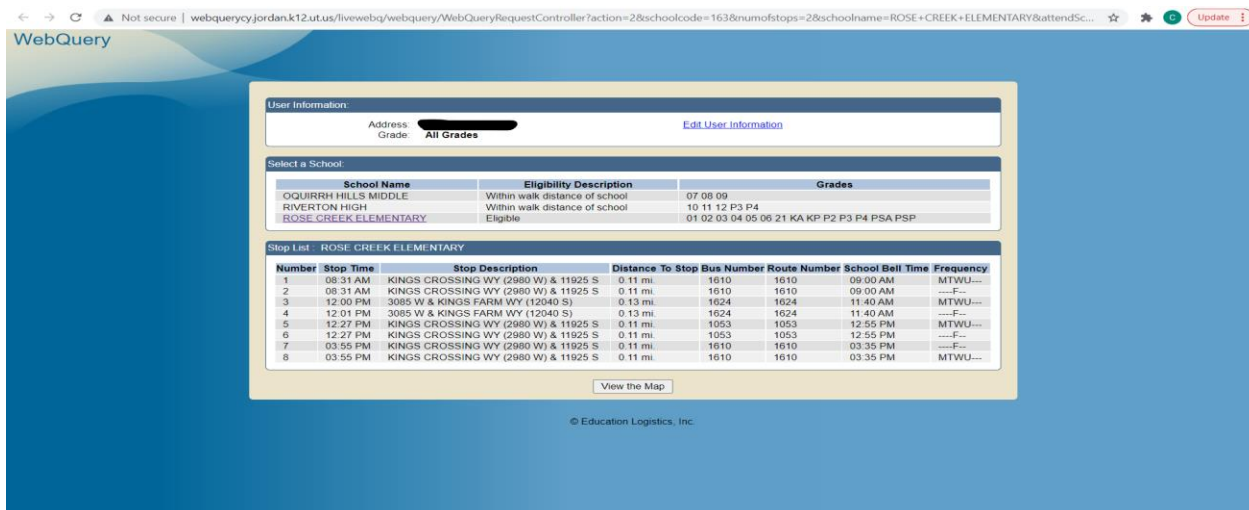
Not secure | webquerycy.jordan.k12.ut.us/livewebq/webquery/WebQueryRequestController?action=2&schoolcode=163&numofstops=2&schoolname=ROSE+CREEK+ELEMENTARY&attendSc...

C Update

WebQuery

User Information:

Address: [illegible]
Grade: All Grades

Edit User Information

Select a School:

| School Name | Eligibility Description | Grades |
|---|---|---|
| OQUIRRH HILLS MIDDLE | Within walk distance of school | 07 08 09 |
| RIVERTON HIGH | Within walk distance of school | 10 11 12 P3 P4 |
| ROSE CREEK ELEMENTARY | Eligible | 01 02 03 04 05 06 21 KA KP P2 P3 P4 PSA PSP |

Stop List : ROSE CREEK ELEMENTARY

| Number | Stop Time | Stop Description | Distance To Stop | Bus Number | Route Number | School Bell Time | Frequency |
|---|---|---|---|---|---|---|---|
| 1 | 08:31 AM | KINGS CROSSING WY (2980 W) & 11925 S | 0.11 mi. | 1610 | 1610 | 09:00 AM | MTWU--- |
| 2 | 08:31 AM | KINGS CROSSING WY (2980 W) & 11925 S | 0.11 mi. | 1610 | 1610 | 09:00 AM | ----F-- |
| 3 | 12:00 PM | 3085 W & KINGS FARM WY (12040 S) | 0.13 mi. | 1624 | 1624 | 11:40 AM | MTWU--- |
| 4 | 12:01 PM | 3085 W & KINGS FARM WY (12040 S) | 0.13 mi. | 1624 | 1624 | 11:40 AM | ----F-- |
| 5 | 12:27 PM | KINGS CROSSING WY (2980 W) & 11925 S | 0.11 mi. | 1053 | 1053 | 12:55 PM | MTWU--- |
| 6 | 12:27 PM | KINGS CROSSING WY (2980 W) & 11925 S | 0.11 mi. | 1053 | 1053 | 12:55 PM | ----F-- |
| 7 | 03:55 PM | KINGS CROSSING WY (2980 W) & 11925 S | 0.11 mi. | 1610 | 1610 | 03:35 PM | ----F-- |
| 8 | 03:55 PM | KINGS CROSSING WY (2980 W) & 11925 S | 0.11 mi. | 1610 | 1610 | 03:35 PM | MTWU--- |

View the Map

© Education Logistics, Inc.